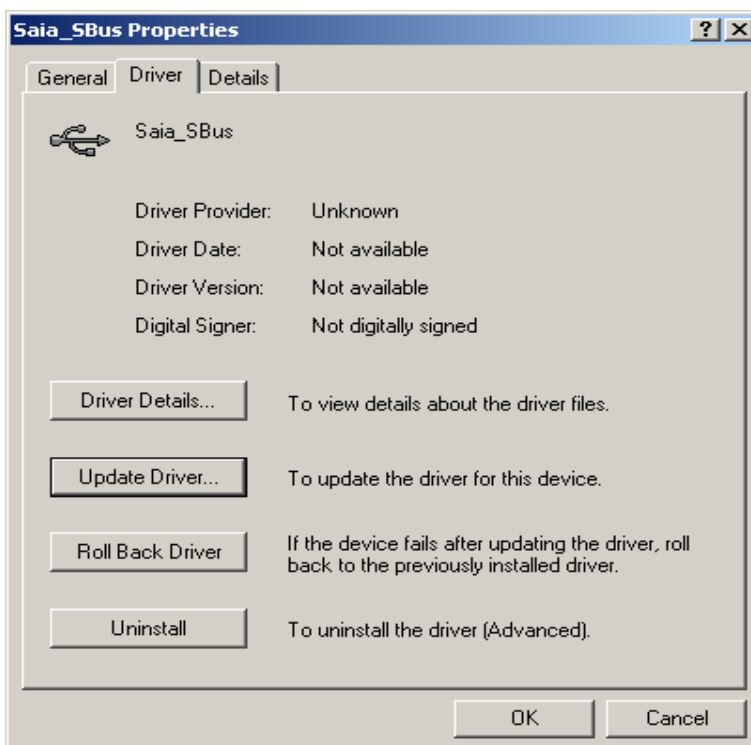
Saia_SBus Properties ? X

General Driver Details

Saia_SBus

| | |
|---|---|
| Driver Provider: | Unknown |
| Driver Date: | Not available |
| Driver Version: | Not available |
| Digital Signer: | Not digitally signed |

Driver Details... To view details about the driver files.

Update Driver... To update the driver for this device.

Roll Back Driver If the device fails after updating the driver, roll back to the previously installed driver.

Uninstall To uninstall the driver (Advanced).

OK Cancel